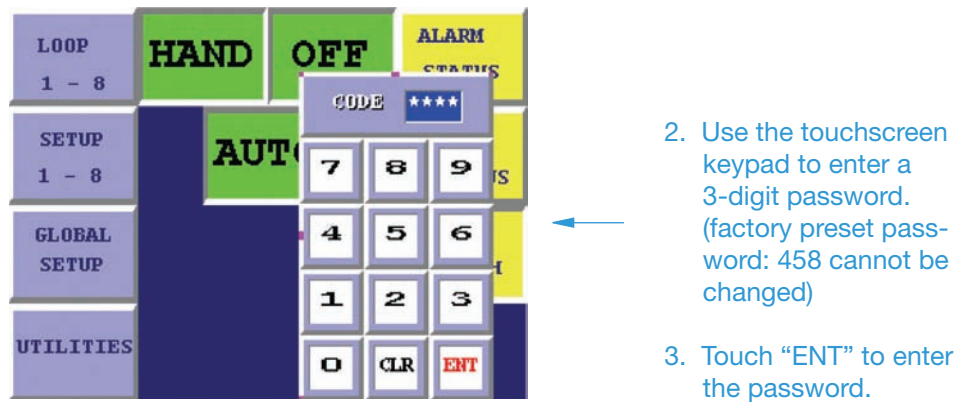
LOOP
1 - 8

HAND

OFF

ALARM
STATUS

SETUP
1 - 8

AUTO

US

GLOBAL
SETUP

H

UTILITIES

CODE ****

7 8 9
4 5 6
1 2 3
0 CLR ENT

2. Use the touchscreen keypad to enter a 3-digit password. (factory preset password: 458 cannot be changed)

3. Touch "ENT" to enter the password.